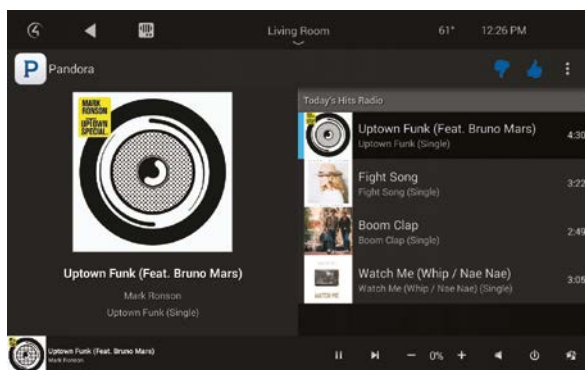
Living Room
61°
12:26 PM

P Pandora

MARK RONSON
UPTOWN SPECIAL

Uptown Funk (Feat. Bruno Mars)
Mark Ronson
Uptown Funk (Single)

Today's Hits Radio

Uptown Funk (Feat. Bruno Mars)
Uptown Funk (Single)
4:30

Fight Song
Fight Song (Single)
3:22

Boom Clap
Boom Clap (Single)
2:49

Watch Me (Whip / Nae Nae)
Watch Me (Whip / Nae Nae) (Single)
3:05

WATCH ME

Uptown Funk (Feat. Bruno Mars)
Mark Ronson

0%